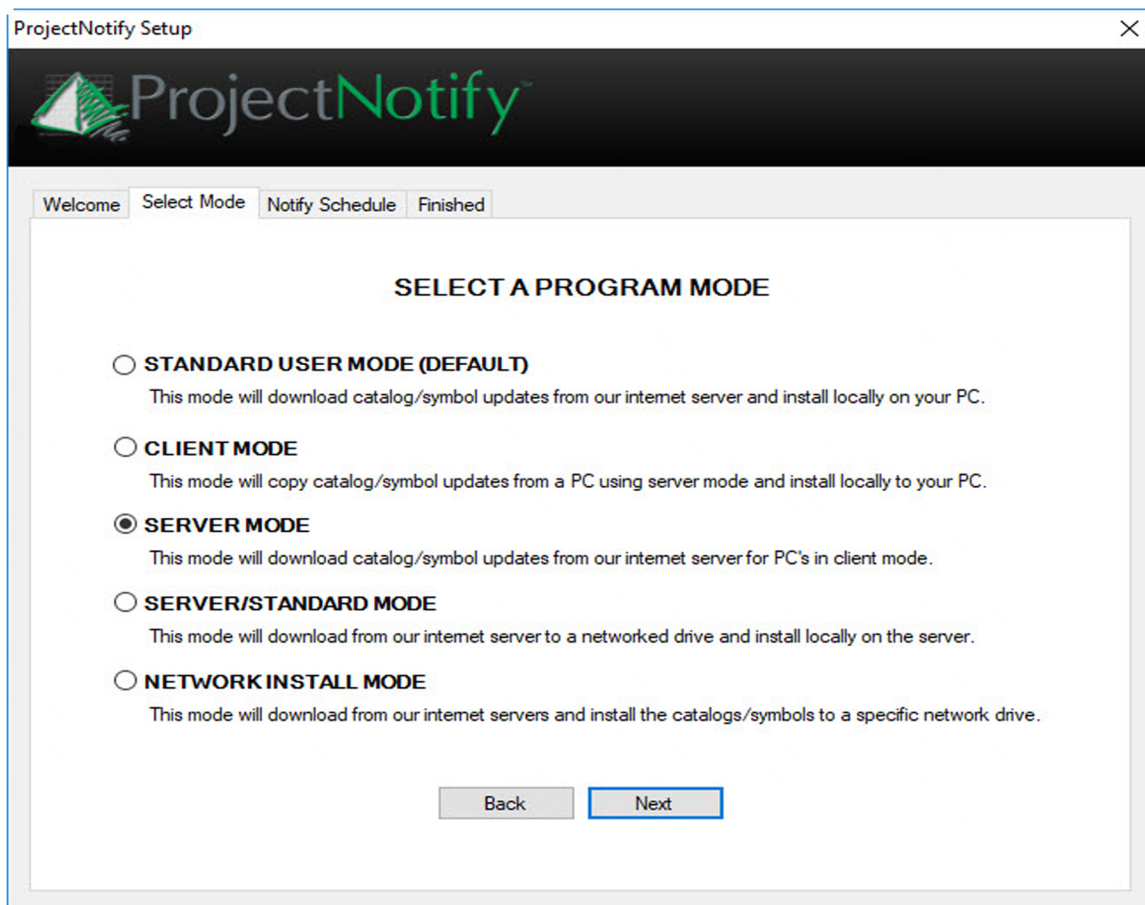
ProjectNotify Setup

ProjectNotify™

Welcome | Select Mode | Notify Schedule | Finished

SELECT A PROGRAM MODE

STANDARD USER MODE (DEFAULT)
This mode will download catalog/symbol updates from our internet server and install locally on your PC.

CLIENT MODE
This mode will copy catalog/symbol updates from a PC using server mode and install locally to your PC.

SERVER MODE
This mode will download catalog/symbol updates from our internet server for PC's in client mode.

SERVER/STANDARD MODE
This mode will download from our internet server to a networked drive and install locally on the server.

NETWORK INSTALL MODE
This mode will download from our internet servers and install the catalogs/symbols to a specific network drive.

Back
Next